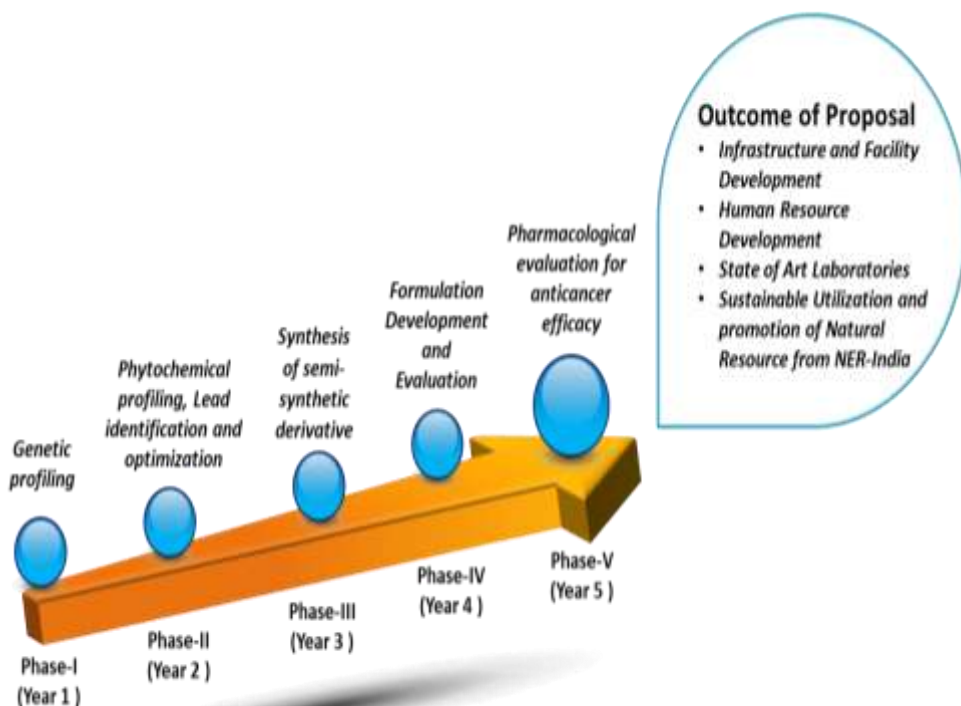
Outcome of Proposal
- Infrastructure and Facility Development
- Human Resource Development
- State of Art Laboratories
- Sustainable Utilization and promotion of Natural Resource from NER-India

Genetic profiling

Phytochemical profiling, Lead identification and optimization

Synthesis of semi-synthetic derivative

Formulation Development and Evaluation

Pharmacological evaluation for anticancer efficacy

Phase-I (Year 1 )

Phase-II (Year 2 )

Phase-III (Year 3 )

Phase-IV (Year 4 )

Phase-V (Year 5 )